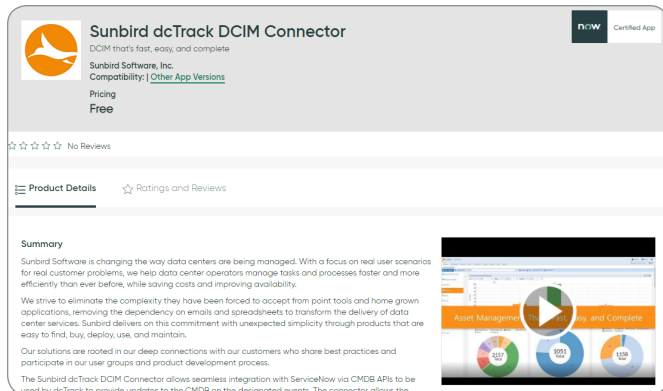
Sunbird dcTrack DCIM Connector

DCIM that's fast, easy, and complete

Sunbird Software, Inc.

Compatibility: | Other App Versions

Pricing

Free

now Certified App

No Reviews

Product Details

Ratings and Reviews

Summary

Sunbird Software is changing the way data centers are being managed. With a focus on real user scenarios for real customer problems, we help data center operators manage tasks and processes faster and more efficiently than ever before, while saving costs and improving availability.

We strive to eliminate the complexity they have been forced to accept from point tools and home grown applications, removing the dependency on emails and spreadsheets to transform the delivery of data center services. Sunbird delivers on this commitment with unexpected simplicity through products that are easy to find, buy, deploy, use, and maintain.

Our solutions are rooted in our deep connections with our customers who share best practices and participate in our user groups and product development process.

The Sunbird dcTrack DCIM Connector allows seamless integration with ServiceNow via CMDB APIs to be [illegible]

Asset Management Th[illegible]ast, Easy, and Complete

2157 Total

3051 Total

1158 Total